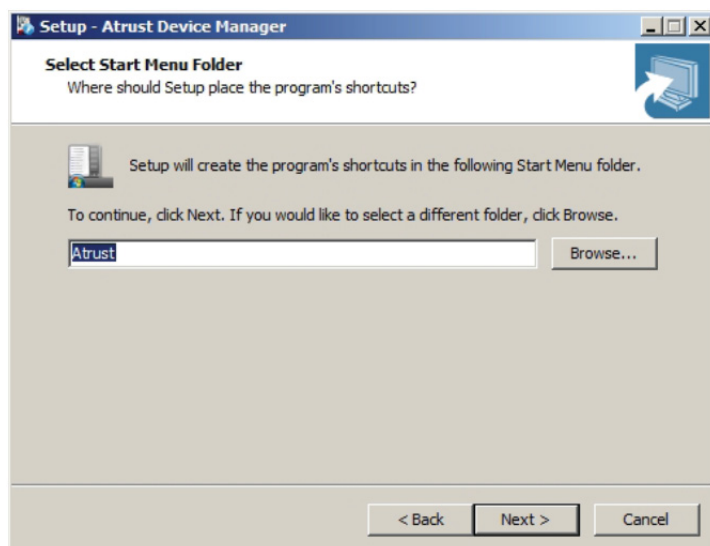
Setup - Atrust Device Manager

Select Start Menu Folder
Where should Setup place the program's shortcuts?

Setup will create the program's shortcuts in the following Start Menu folder.

To continue, click Next. If you would like to select a different folder, click Browse.

Atrust

Browse...

< Back
Next >
Cancel